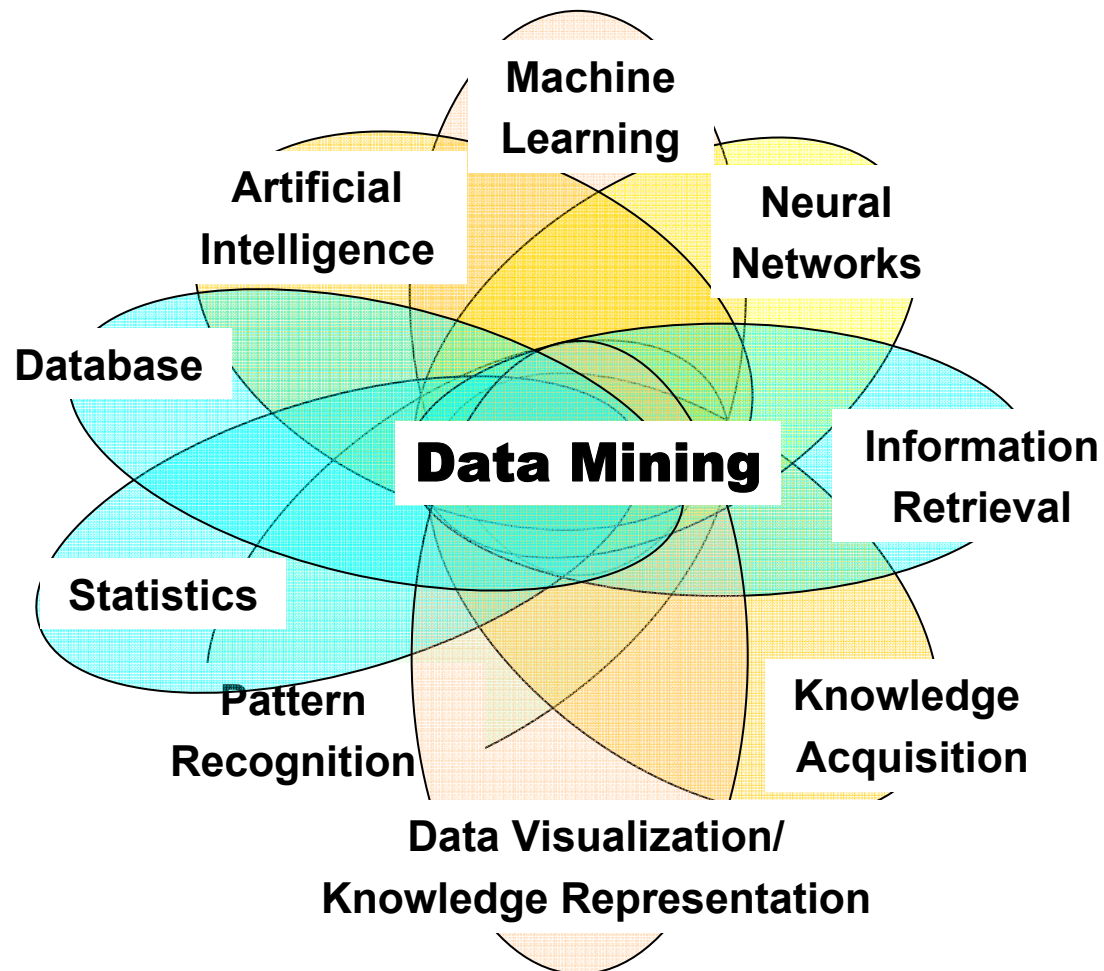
Machine Learning

Artificial Intelligence

Neural Networks

Database

Data Mining

Information Retrieval

Statistics

Pattern Recognition

Knowledge Acquisition

Data Visualization/ Knowledge Representation